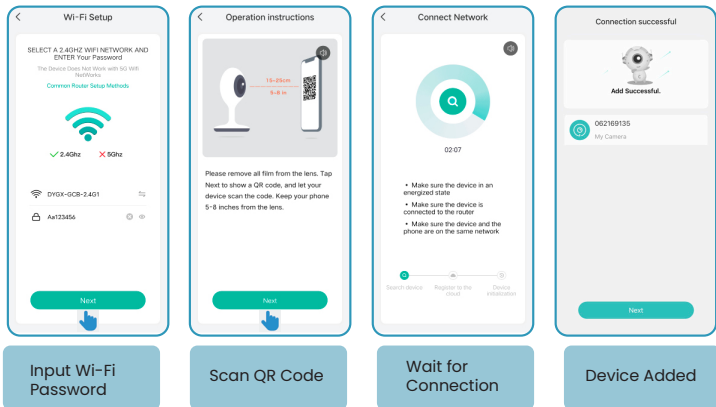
Wi-Fi Setup

SELECT A 2.4GHZ WIFI NETWORK AND ENTER Your Password

The Device Does Not Work with 5G Wifi NetWorks

Common Router Setup Methods

2.4Ghz 5Ghz

DYGX-GCB-2.4G1

Aa123456

Next

Operation instructions

15-25cm
5-8 in

Please remove all film from the lens. Tap Next to show a QR code, and let your device scan the code. Keep your phone 5-8 inches from the lens.

Next

Connect Network

02:07

• Make sure the device in an energized state

• Make sure the device is connected to the router

• Make sure the device and the phone are on the same network

Search device Register to the cloud Device initialization

Connection successful

Add Successful.

062169135

My Camera

Next

Input Wi-Fi Password

Scan QR Code

Wait for Connection

Device Added